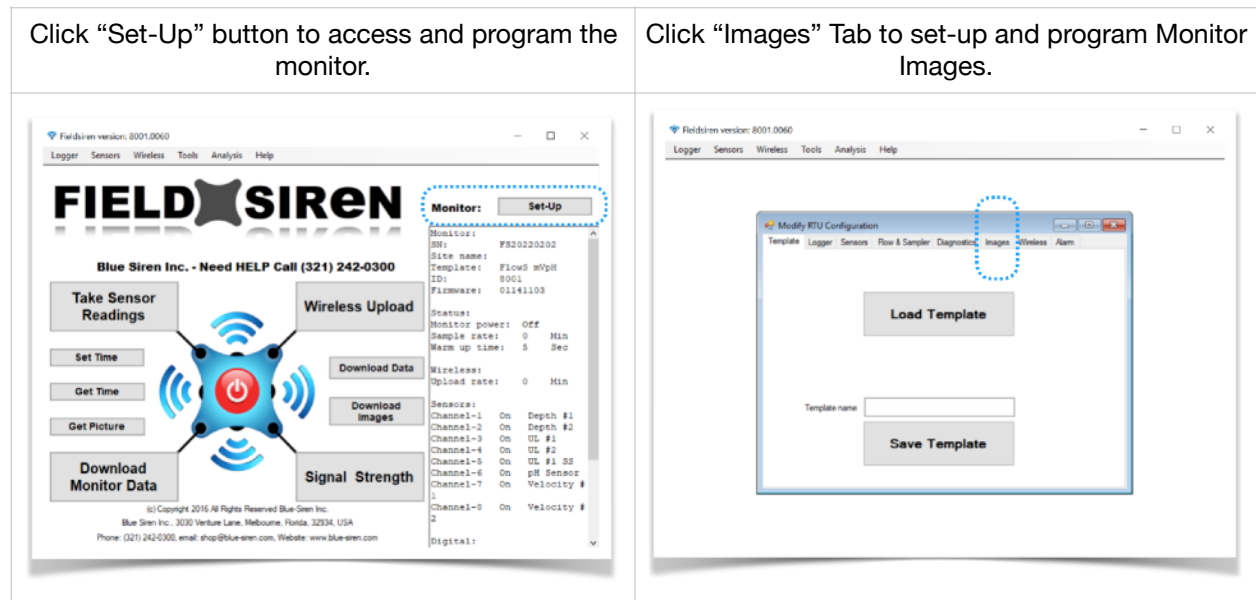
| Click “Set-Up” button to access and program the monitor. | Click “Images” Tab to set-up and program Monitor Images. |
|---|---|
| Fieldsiren version: 8001.0060<br>Logger Sensors Wireless Tools Analysis Help<br>FIELD SIReN<br>Monitor: Set-Up<br>Blue Siren Inc. - Need HELP Call (321) 242-0300<br>Take Sensor Readings<br>Wireless Upload<br>Set Time<br>Get Time<br>Get Picture<br>Download Data<br>Download Images<br>Download Monitor Data<br>Signal Strength<br>(c) Copyright 2016 All Rights Reserved Blue-Siren Inc.<br>Blue Siren Inc., 3030 Venture Lane, Melbourne, Florida, 32934, USA<br>Phone: (321) 242-0300, email: shop@blue-siren.com, Website: www.blue-siren.com<br>Monitor:<br>SN: FS20220202<br>Site name:<br>Template: FlowS mVpH<br>ID: 8001<br>Firmware: 01141103<br>Status:<br>Monitor power: Off<br>Sample rate: 0 Min<br>Warm up time: 5 Sec<br>Wireless:<br>Upload rate: 0 Min<br>Sensors:<br>Channel-1 On Depth #1<br>Channel-2 On Depth #2<br>Channel-3 On UL #1<br>Channel-4 On UL #2<br>Channel-5 On UL #1 SS<br>Channel-6 On pH Sensor<br>Channel-7 On Velocity #1<br>Channel-8 On Velocity #2<br>Digital: | Fieldsiren version: 8001.0060<br>Logger Sensors Wireless Tools Analysis Help<br>Modify RTU Configuration<br>Template Logger Sensors Flow & Sampler Diagnostics Images Wireless Alarm<br>Load Template<br>Template name<br>Save Template |